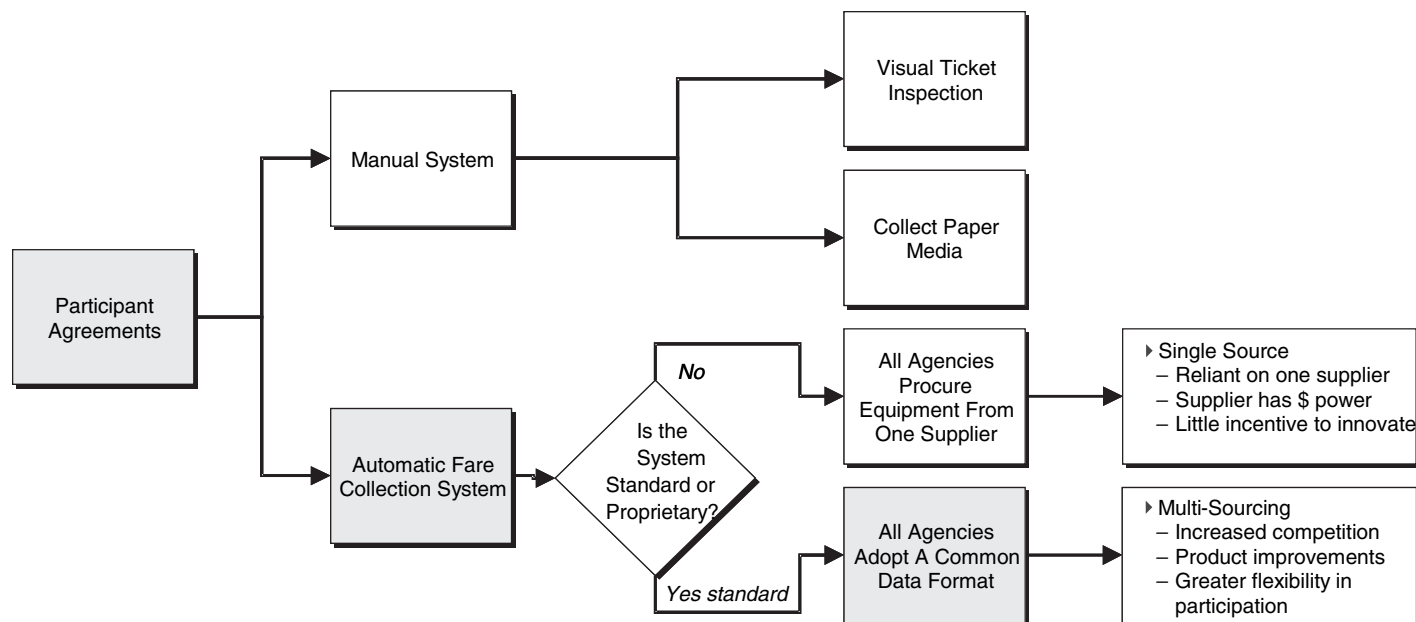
Participant Agreements

Manual System

Visual Ticket Inspection

Collect Paper Media

Automatic Fare Collection System

Is the System Standard or Proprietary?

No

Yes standard

All Agencies Procure Equipment From One Supplier

All Agencies Adopt A Common Data Format

Single Source
– Reliant on one supplier
– Supplier has \$ power
– Little incentive to innovate

Multi-Sourcing
– Increased competition
– Product improvements
– Greater flexibility in participation